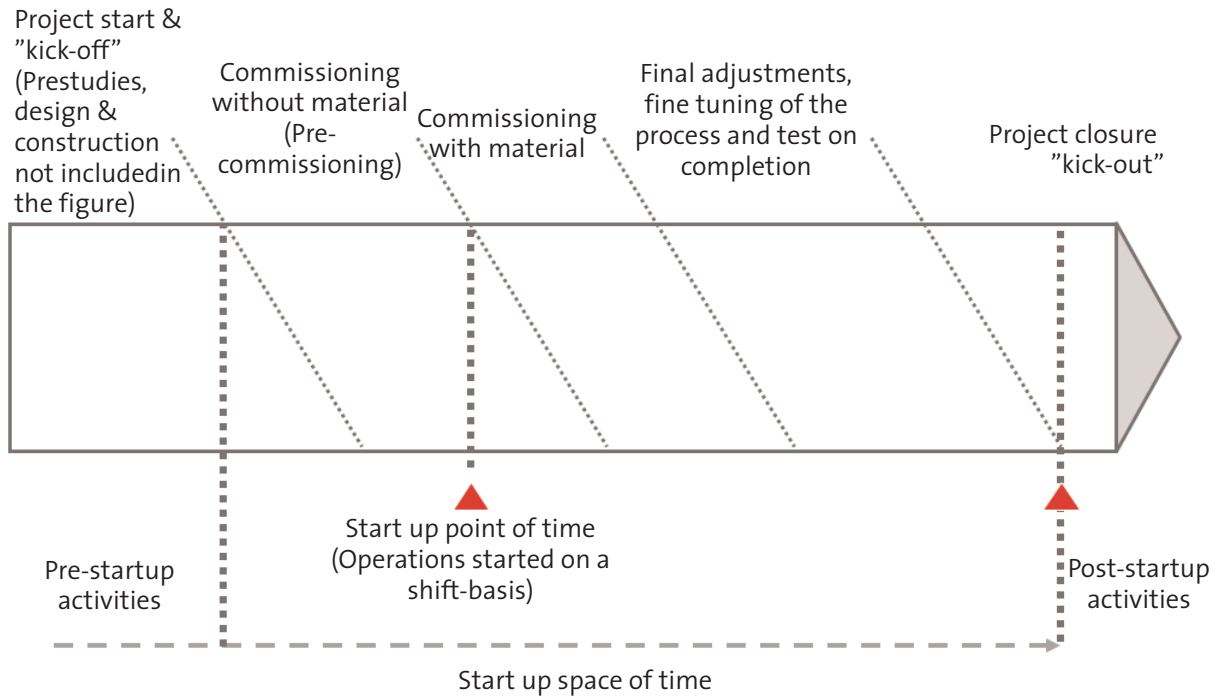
Project start & ”kick-off” (Prestudies, design & construction not includedin the figure)

Commissioning without material (Pre-commissioning)

Commissioning with material

Final adjustments, fine tuning of the process and test on completion

Project closure ”kick-out”

Start up point of time (Operations started on a shift-basis)

Pre-startup activities

Post-startup activities

Start up space of time